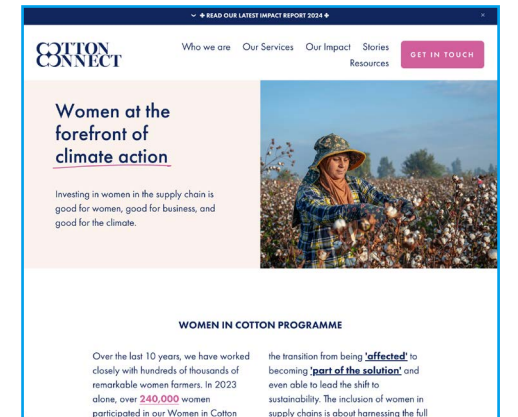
⌄ ✦ READ OUR LATEST IMPACT REPORT 2024 ✦ ×

COTTON CONNECT

Who we are Our Services Our Impact Stories Resources

GET IN TOUCH

Women at the forefront of climate action

Investing in women in the supply chain is good for women, good for business, and good for the climate.

WOMEN IN COTTON PROGRAMME

Over the last 10 years, we have worked closely with hundreds of thousands of remarkable women farmers. In 2023 alone, over 240,000 women participated in our Women in Cotton

the transition from being 'affected' to becoming 'part of the solution' and even able to lead the shift to sustainability. The inclusion of women in supply chains is about harnessing the full